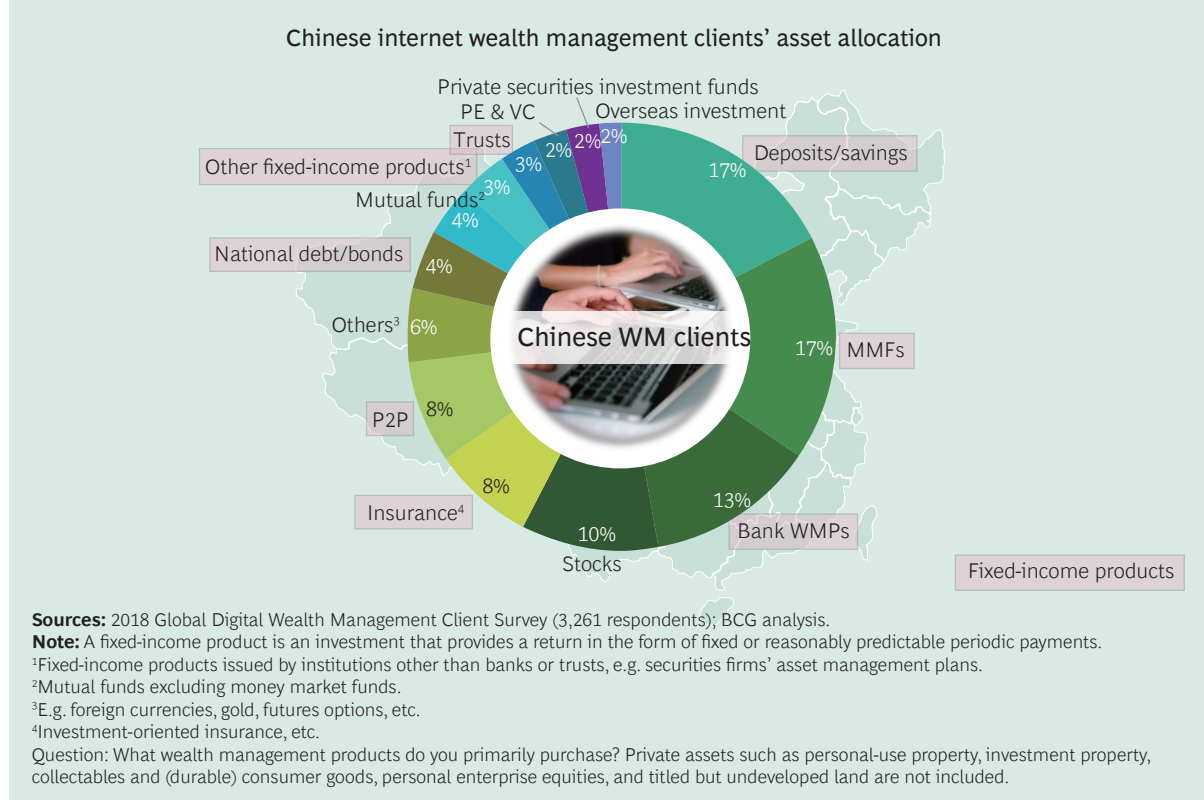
Chinese internet wealth management clients' asset allocation

Private securities investment funds
PE & VC
Overseas investment
Trusts
Other fixed-income products$^1$
Mutual funds$^2$
National debt/bonds
Others$^3$
P2P
Insurance$^4$
Stocks
Bank WMPs
MMFs
Deposits/savings

2%
2%
2%
3%
3%
4%
4%
6%
8%
8%
10%
13%
17%
17%

Chinese WM clients

Fixed-income products

**Sources:** 2018 Global Digital Wealth Management Client Survey (3,261 respondents); BCG analysis.
**Note:** A fixed-income product is an investment that provides a return in the form of fixed or reasonably predictable periodic payments.
$^1$Fixed-income products issued by institutions other than banks or trusts, e.g. securities firms' asset management plans.
$^2$Mutual funds excluding money market funds.
$^3$E.g. foreign currencies, gold, futures options, etc.
$^4$Investment-oriented insurance, etc.
Question: What wealth management products do you primarily purchase? Private assets such as personal-use property, investment property, collectables and (durable) consumer goods, personal enterprise equities, and titled but undeveloped land are not included.